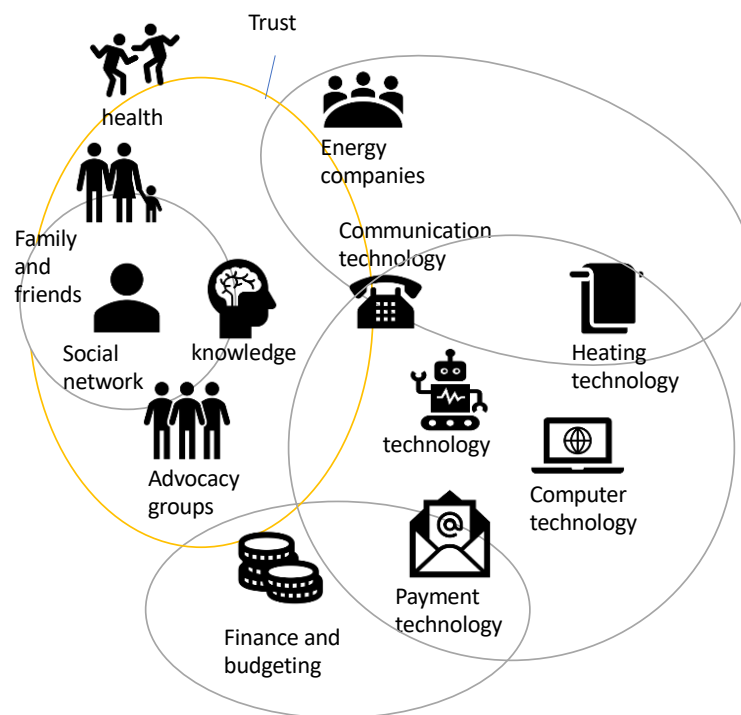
Trust

health

Energy companies

Family and friends

Communication technology

Social network

knowledge

Heating technology

technology

Advocacy groups

Computer technology

Payment technology

Finance and budgeting